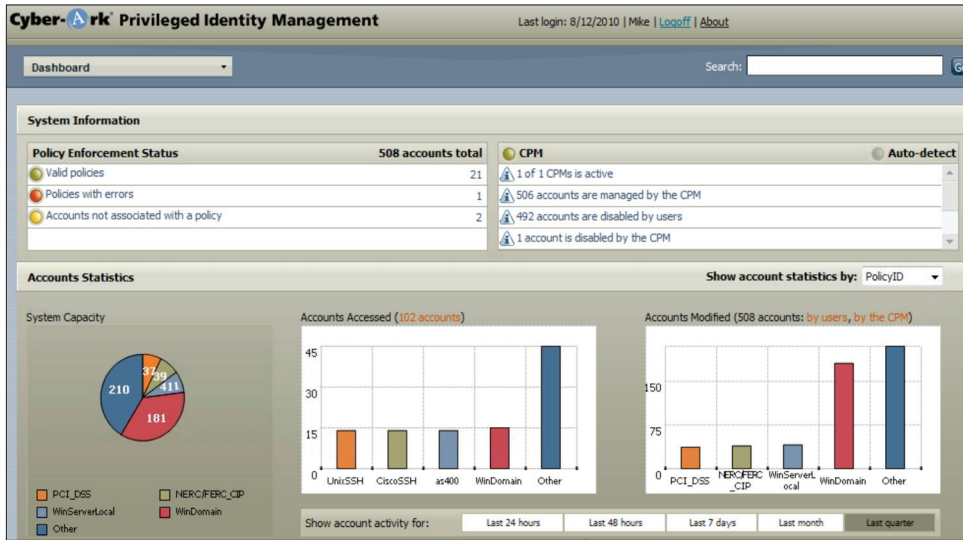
Cyber-Ark® Privileged Identity Management

Last login: 8/12/2010 | Mike | Logoff | About

Dashboard

Search:

System Information

Policy Enforcement Status 508 accounts total

| Valid policies | 21 |
|---|---|
| Policies with errors | 1 |
| Accounts not associated with a policy | 2 |

CPM Auto-detect

1 of 1 CPMs is active
506 accounts are managed by the CPM
492 accounts are disabled by users
1 account is disabled by the CPM

Accounts Statistics

Show account statistics by: PolicyID

System Capacity

210
37
39
41
181

PCI_DSS
NERC/FERC_CIP
WinServerLocal
WinDomain
Other

Accounts Accessed (102 accounts)

45
30
15
0
UnixSSH
CiscoSSH
as400
WinDomain
Other

Accounts Modified (508 accounts: by users, by the CPM)

150
75
0
PCI_DSS
NERC/FERC_CIP
WinServerLocal
WinDomain
Other

Show account activity for: Last 24 hours Last 48 hours Last 7 days Last month Last quarter